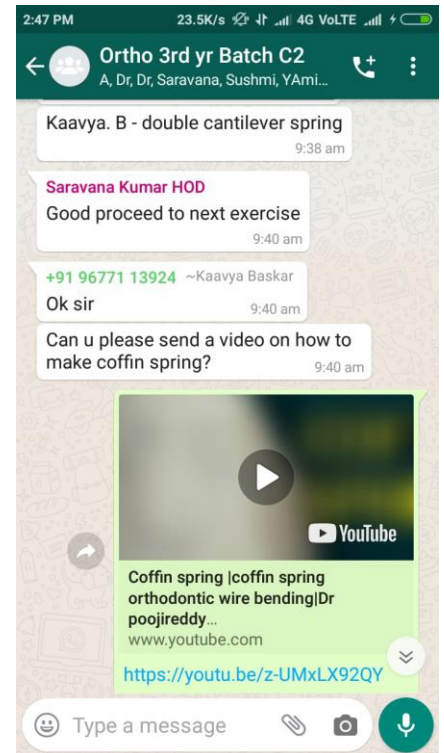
2:47 PM 23.5K/s 4G VoLTE

Ortho 3rd yr Batch C2
A, Dr, Dr, Saravana, Sushmi, YAmi...

Kaavya. B - double cantilever spring
9:38 am

Saravana Kumar HOD
Good proceed to next exercise
9:40 am

+91 96771 13924 ~Kaavya Baskar
Ok sir
9:40 am

Can u please send a video on how to make coffin spring?
9:40 am

YouTube

Coffin spring |coffin spring orthodontic wire bending|Dr poojireddy...
www.youtube.com

https://youtu.be/z-UMxLX92QY

Type a message